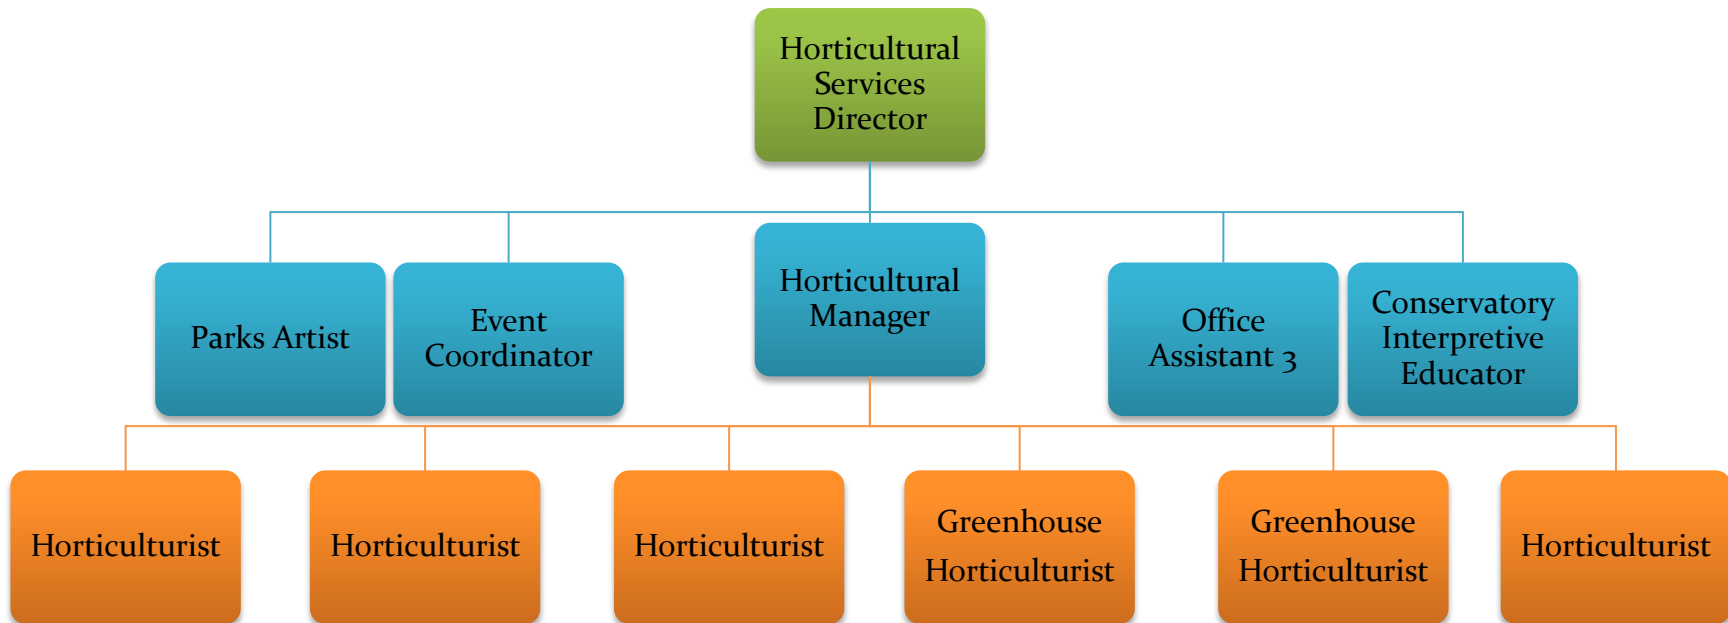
Horticultural Services Director

Parks Artist

Event Coordinator

Horticultural Manager

Office Assistant 3

Conservatory Interpretive Educator

Horticulturist

Horticulturist

Horticulturist

Greenhouse Horticulturist

Greenhouse Horticulturist

Horticulturist